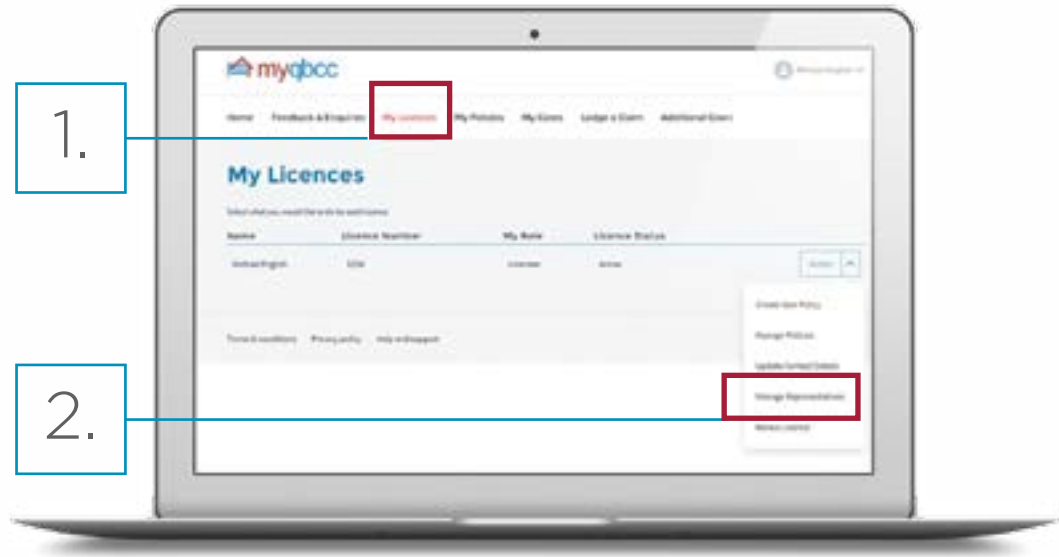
1.

2.

myqbcc

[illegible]

Home Feedback & Enquiries My Licences My Policies My Claims Lodge a Claim Additional Claim

My Licences

Select what you would like to do to each licence

| Name | Licence Number | My Role | Licence Status |
|---|---|---|---|
| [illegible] | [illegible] | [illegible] | Active |

Action

Create New Policy

Manage Policies

Update Contact Details

Manage Representatives

Renew Licence

Terms & conditions Privacy policy Help and support